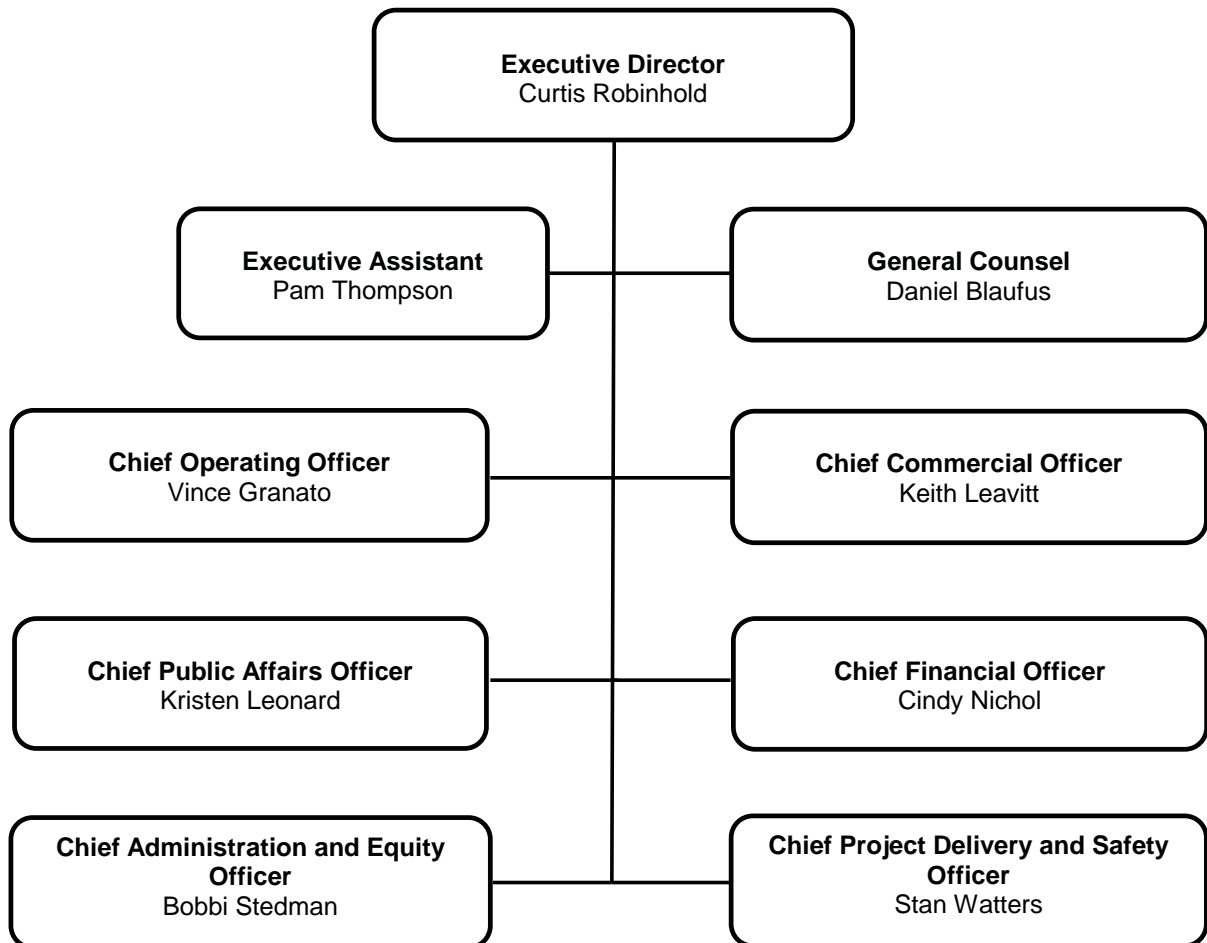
**Executive Director**
Curtis Robinhold

**Executive Assistant**
Pam Thompson

**General Counsel**
Daniel Blaufus

**Chief Operating Officer**
Vince Granato

**Chief Commercial Officer**
Keith Leavitt

**Chief Public Affairs Officer**
Kristen Leonard

**Chief Financial Officer**
Cindy Nichol

**Chief Administration and Equity Officer**
Bobbi Stedman

**Chief Project Delivery and Safety Officer**
Stan Watters